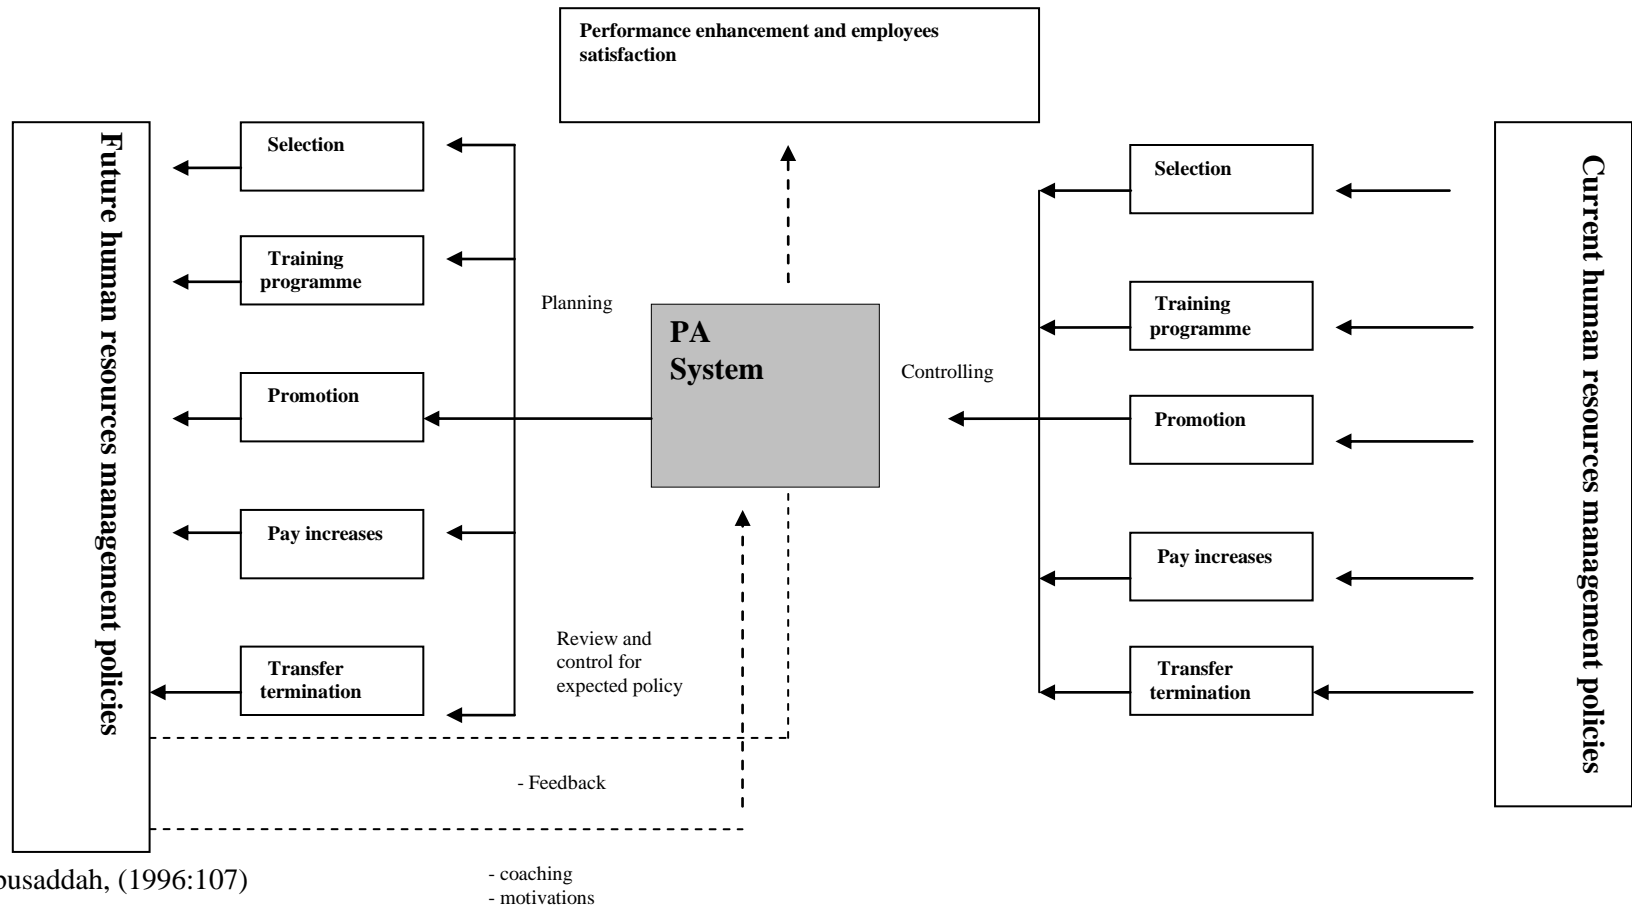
Performance enhancement and employees satisfaction

Future human resources management policies

Selection

Training programme

Promotion

Pay increases

Transfer termination

Planning

PA System

Controlling

Selection

Training programme

Promotion

Pay increases

Transfer termination

Current human resources management policies

Review and control for expected policy

- Feedback

- coaching
- motivations

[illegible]ousaddah, (1996:107)